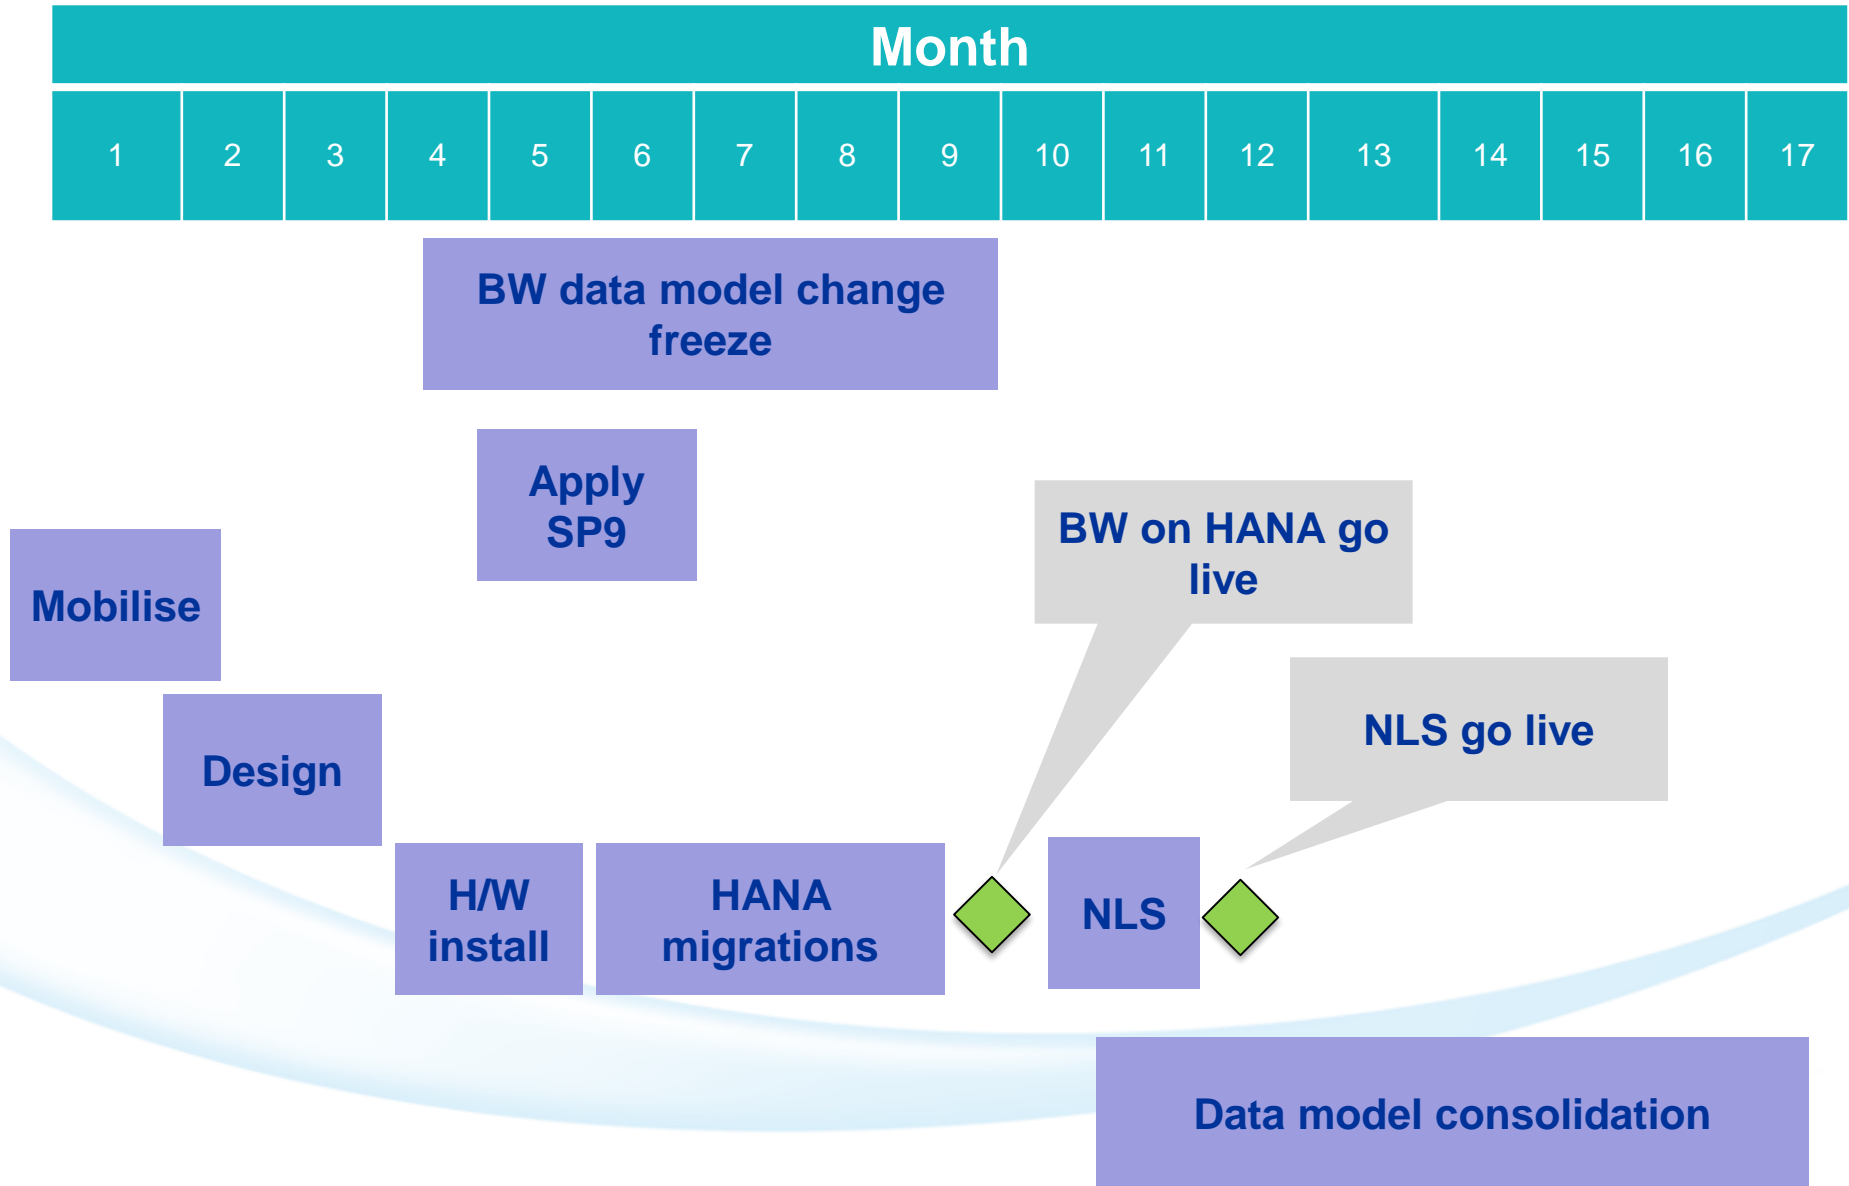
Month

| 1 | 2 | 3 | 4 | 5 | 6 | 7 | 8 | 9 | 10 | 11 | 12 | 13 | 14 | 15 | 16 | 17 |
|---|---|---|---|---|---|---|---|---|---|---|---|---|---|---|---|---|

BW data model change freeze

Apply SP9

BW on HANA go live

Mobilise

NLS go live

Design

H/W install

HANA migrations

NLS

Data model consolidation